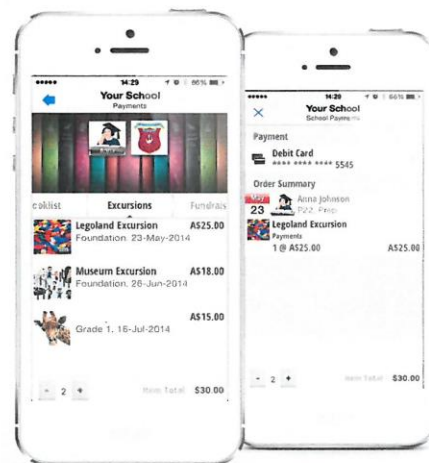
14:29
86%
Your School
Payments
ecklist
Excursions
Fundrais
Legoland Excursion
A$25.00
Foundation, 23-May-2014
Museum Excursion
A$18.00
Foundation, 26-Jun-2014
A$15.00
Grade 1, 16-Jul-2014
- 2 +
Item Total
$30.00

14:20
66%
Your School
School Payments
Payment
Debit Card
**** **** **** 5545
Order Summary
MAY
23
Anna Johnson
P2/2, Perez
Legoland Excursion
Payments
1 @ A$25.00
A$25.00
- 2 +
Item Total
$30.00